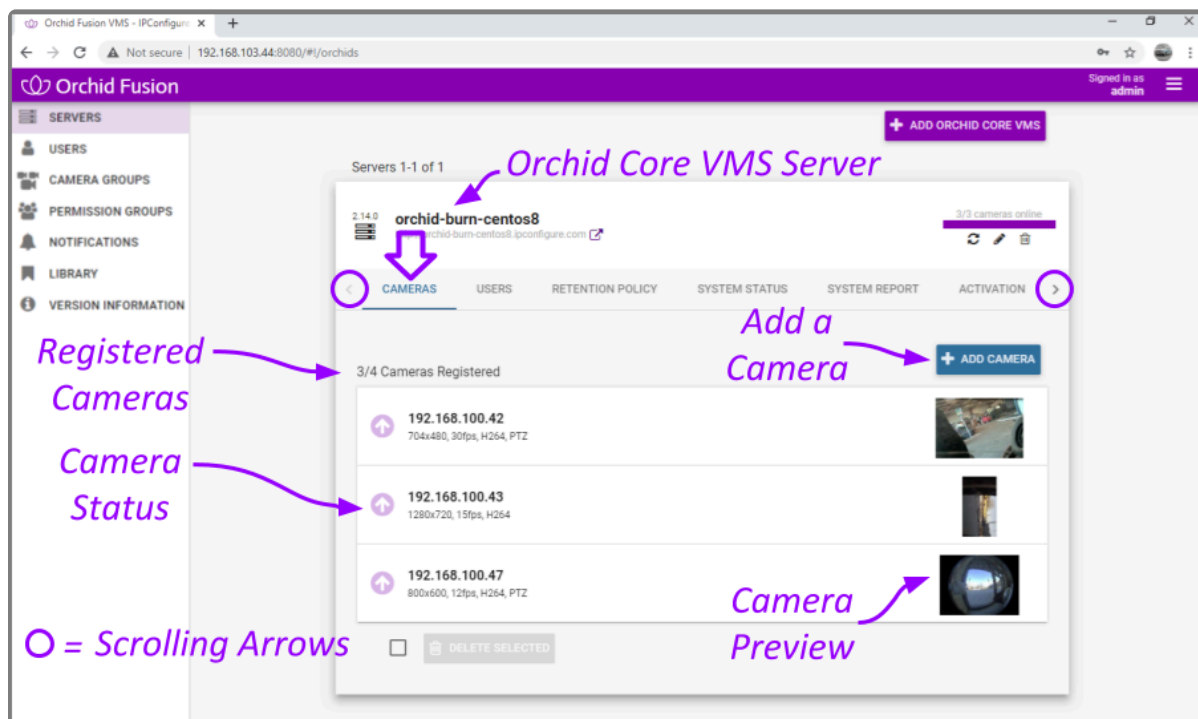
Orchid Fusion VMS - IPConfigure ×  +

Not secure | 192.168.103.44:8080/#!/orchids

Orchid Fusion

Signed in as admin

SERVERS
USERS
CAMERA GROUPS
PERMISSION GROUPS
NOTIFICATIONS
LIBRARY
VERSION INFORMATION

ADD ORCHID CORE VMS

Servers 1-1 of 1

Orchid Core VMS Server

2.14.0
orchid-burn-centos8
orchid-burn-centos8.ipconfigure.com

3/3 cameras online

CAMERAS  USERS  RETENTION POLICY  SYSTEM STATUS  SYSTEM REPORT  ACTIVATION

Add a Camera

ADD CAMERA

Registered Cameras

3/4 Cameras Registered

192.168.100.42
704x480, 30fps, H264, PTZ

Camera Status

192.168.100.43
1280x720, 15fps, H264

192.168.100.47
800x600, 12fps, H264, PTZ

Camera Preview

○ = Scrolling Arrows

DELETE SELECTED